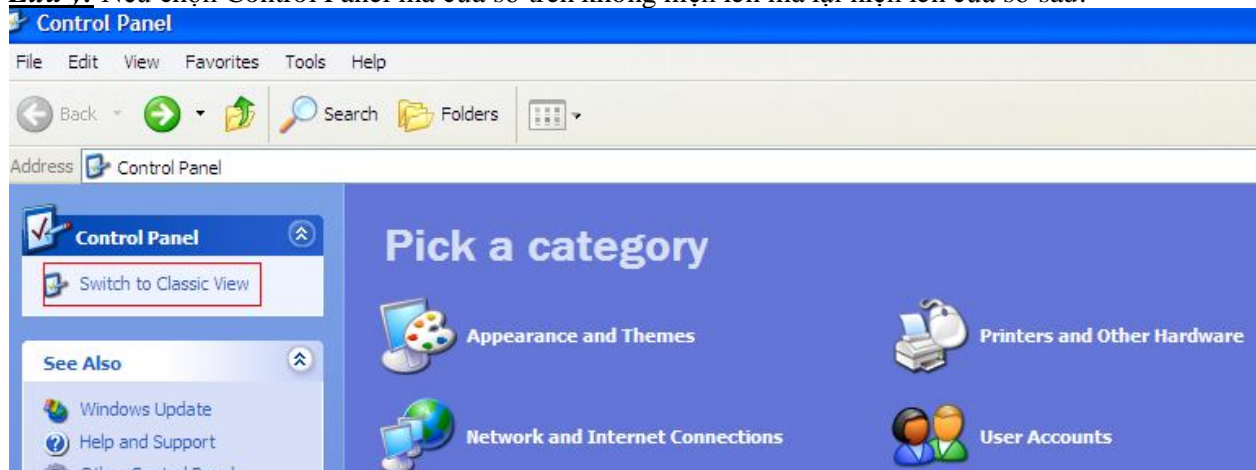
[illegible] Nếu chọn Control Panel mà cửa sổ trên không hiện lên mà lại hiện lên cửa sổ sau:

Control Panel

File Edit View Favorites Tools Help

Back Search Folders

Address Control Panel

Control Panel

Switch to Classic View

See Also

Windows Update

Help and Support

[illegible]

Pick a category

Appearance and Themes

Printers and Other Hardware

Network and Internet Connections

User Accounts